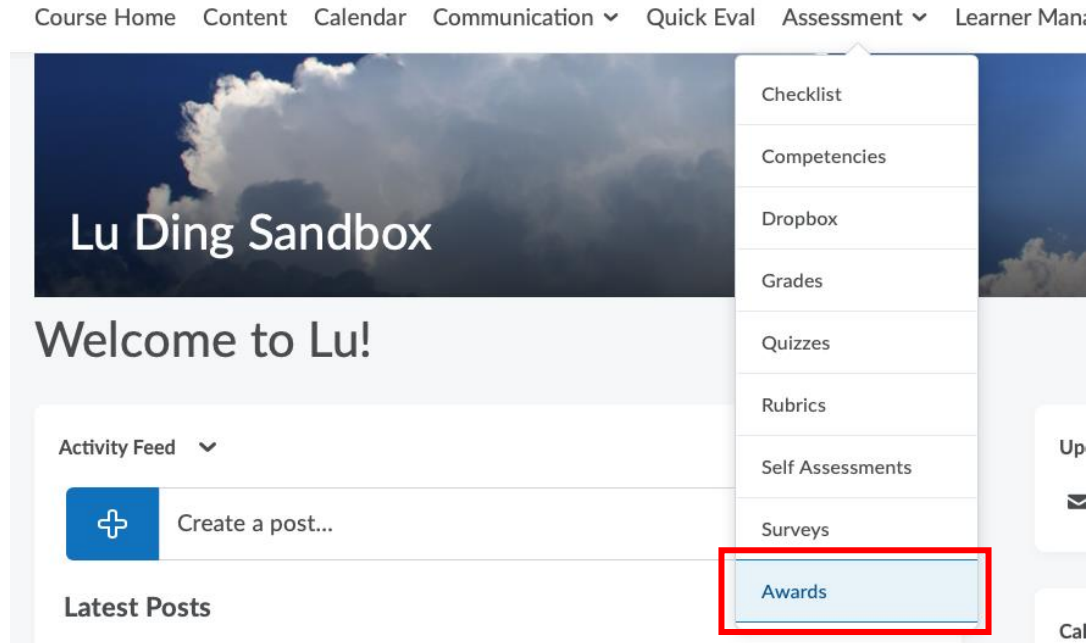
Course Home Content Calendar Communication Quick Eval Assessment Learner Mana

Checklist
Competencies
Dropbox
Grades
Quizzes
Rubrics
Self Assessments
Surveys
Awards

Lu Ding Sandbox

Welcome to Lu!

Activity Feed

Create a post...

Latest Posts

Up

Ca